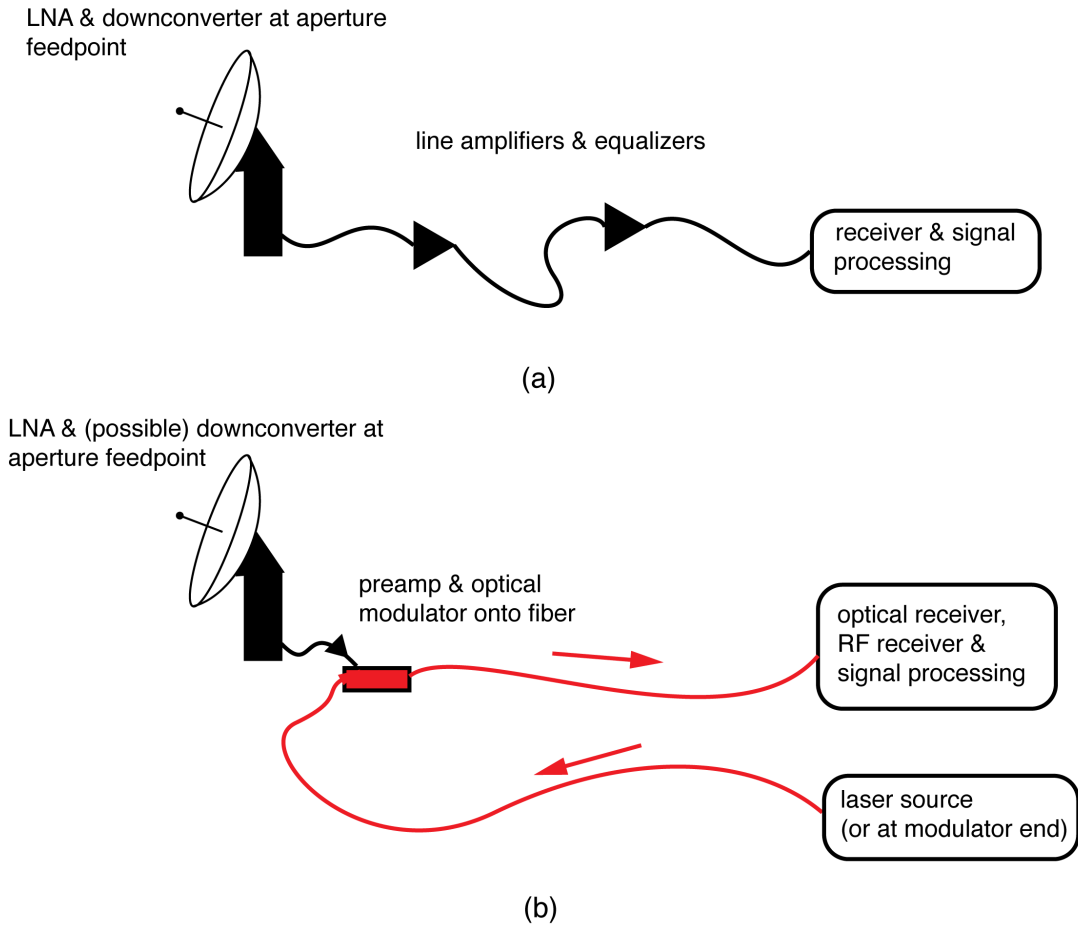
LNA & downconverter at aperture feedpoint

line amplifiers & equalizers

receiver & signal processing

(a)

LNA & (possible) downconverter at aperture feedpoint

preamp & optical modulator onto fiber

optical receiver, RF receiver & signal processing

laser source (or at modulator end)

(b)